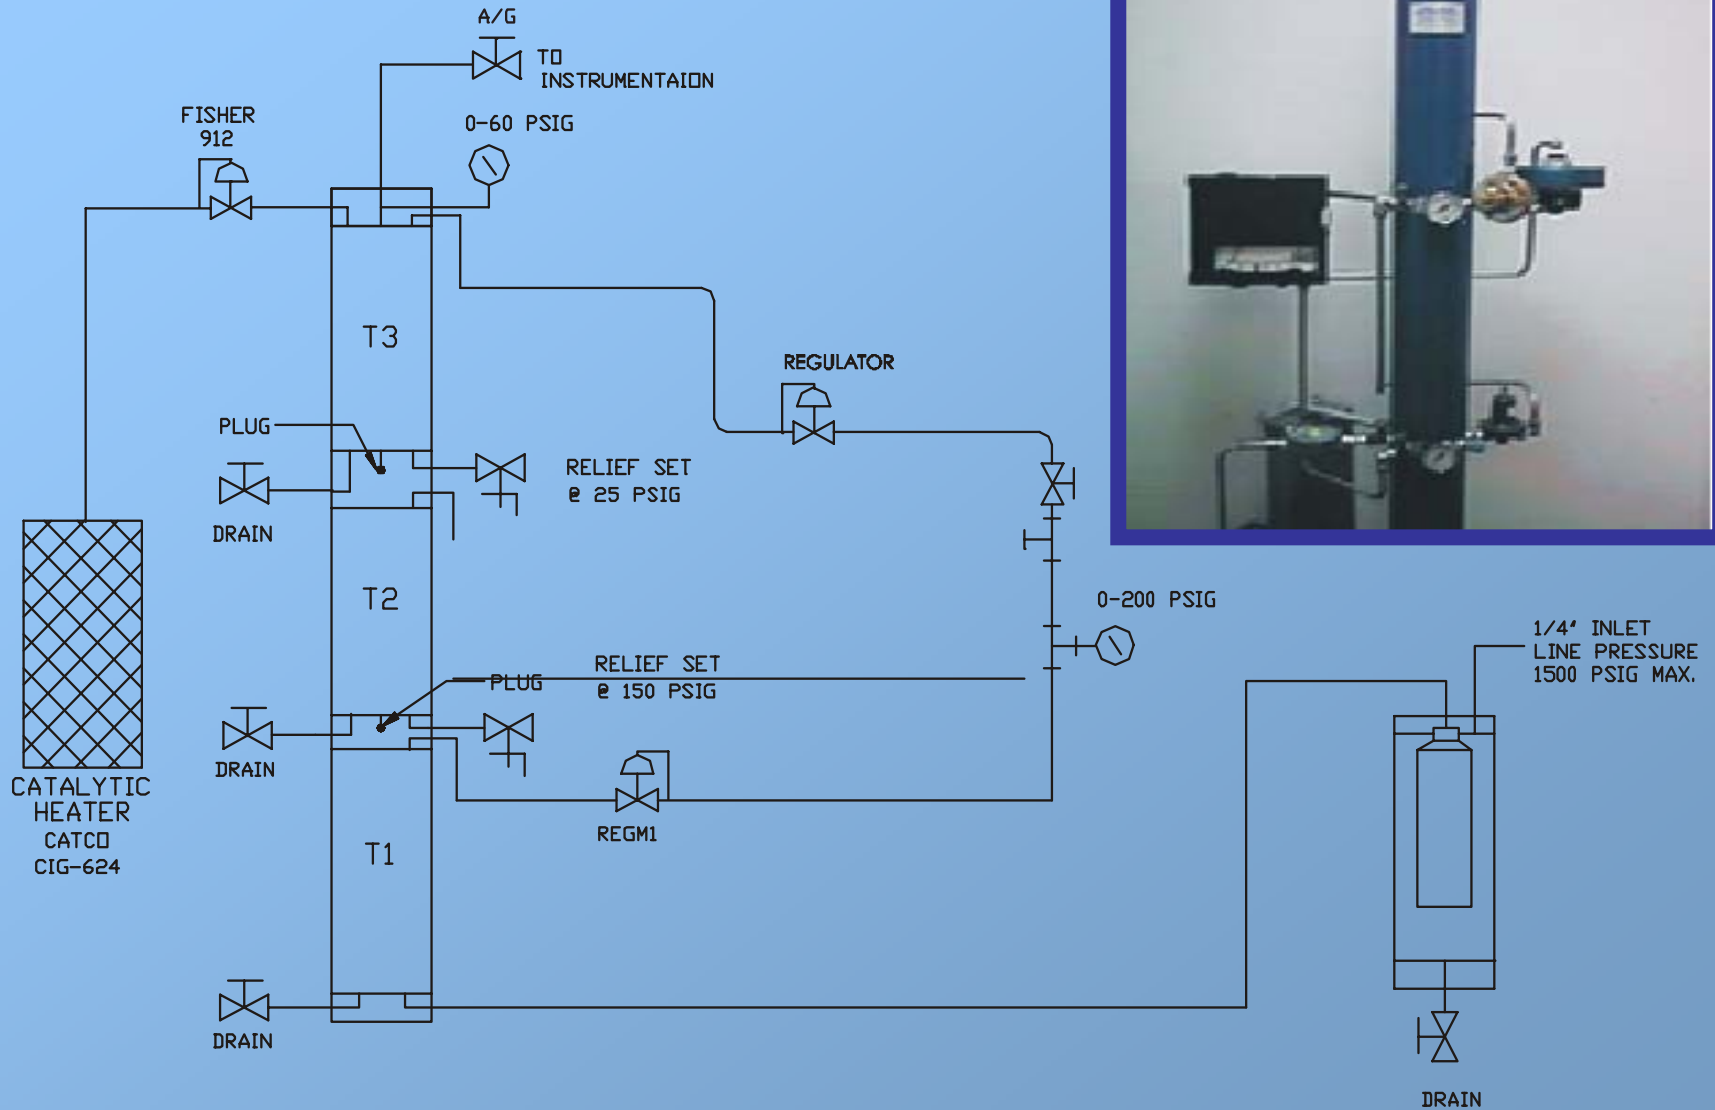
A/G

TO INSTRUMENTAION

FISHER 912

0-60 PSIG

T3

REGULATOR

PLUG

RELIEF SET @ 25 PSIG

DRAIN

T2

0-200 PSIG

1/4" INLET LINE PRESSURE 1500 PSIG MAX.

RELIEF SET @ 150 PSIG

PLUG

DRAIN

CATALYTIC HEATER CATCO CIG-624

REGM1

T1

DRAIN

DRAIN